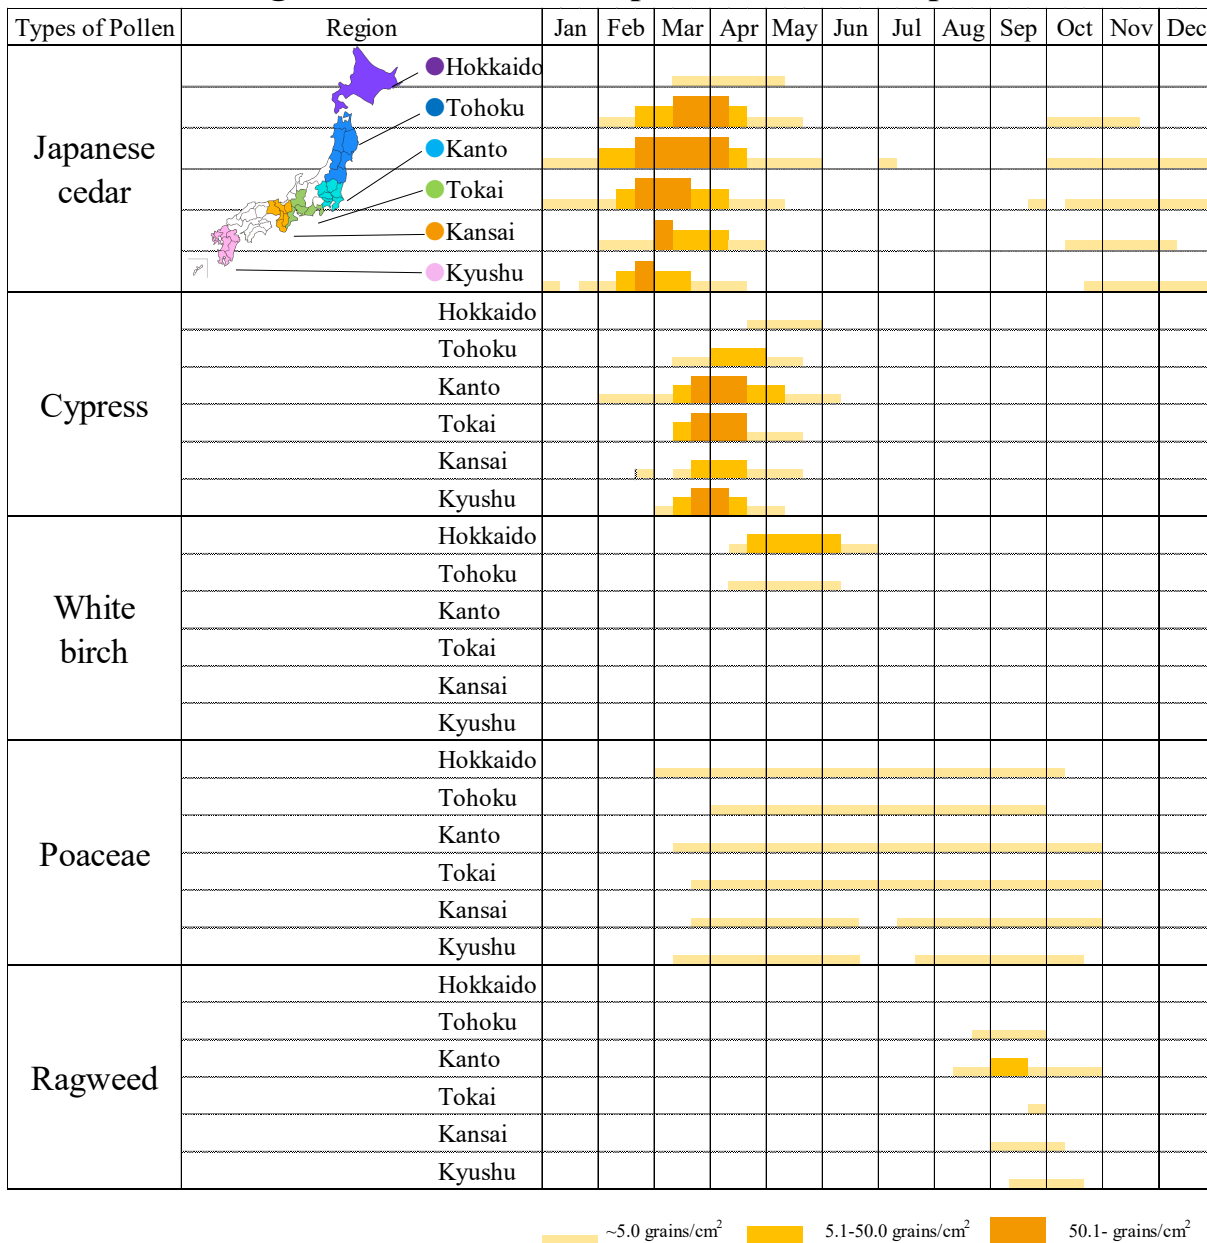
| Types of Pollen | Region | Jan | Feb | Mar | Apr | May | Jun | Jul | Aug | Sep | Oct | Nov | Dec |
|---|---|---|---|---|---|---|---|---|---|---|---|---|---|
| Japanese cedar | Hokkaido | | | | | | | | | | | | |
| | Tohoku | | | | | | | | | | | | |
| | Kanto | | | | | | | | | | | | |
| | Tokai | | | | | | | | | | | | |
| | Kansai | | | | | | | | | | | | |
| | Kyushu | | | | | | | | | | | | |
| Cypress | Hokkaido | | | | | | | | | | | | |
| | Tohoku | | | | | | | | | | | | |
| | Kanto | | | | | | | | | | | | |
| | Tokai | | | | | | | | | | | | |
| | Kansai | | | | | | | | | | | | |
| | Kyushu | | | | | | | | | | | | |
| White birch | Hokkaido | | | | | | | | | | | | |
| | Tohoku | | | | | | | | | | | | |
| | Kanto | | | | | | | | | | | | |
| | Tokai | | | | | | | | | | | | |
| | Kansai | | | | | | | | | | | | |
| | Kyushu | | | | | | | | | | | | |
| Poaceae | Hokkaido | | | | | | | | | | | | |
| | Tohoku | | | | | | | | | | | | |
| | Kanto | | | | | | | | | | | | |
| | Tokai | | | | | | | | | | | | |
| | Kansai | | | | | | | | | | | | |
| | Kyushu | | | | | | | | | | | | |
| Ragweed | Hokkaido | | | | | | | | | | | | |
| | Tohoku | | | | | | | | | | | | |
| | Kanto | | | | | | | | | | | | |
| | Tokai | | | | | | | | | | | | |
| | Kansai | | | | | | | | | | | | |
| | Kyushu | | | | | | | | | | | | |

~5.0 grains/cm$^2$ 5.1-50.0 grains/cm$^2$ 50.1- grains/cm$^2$